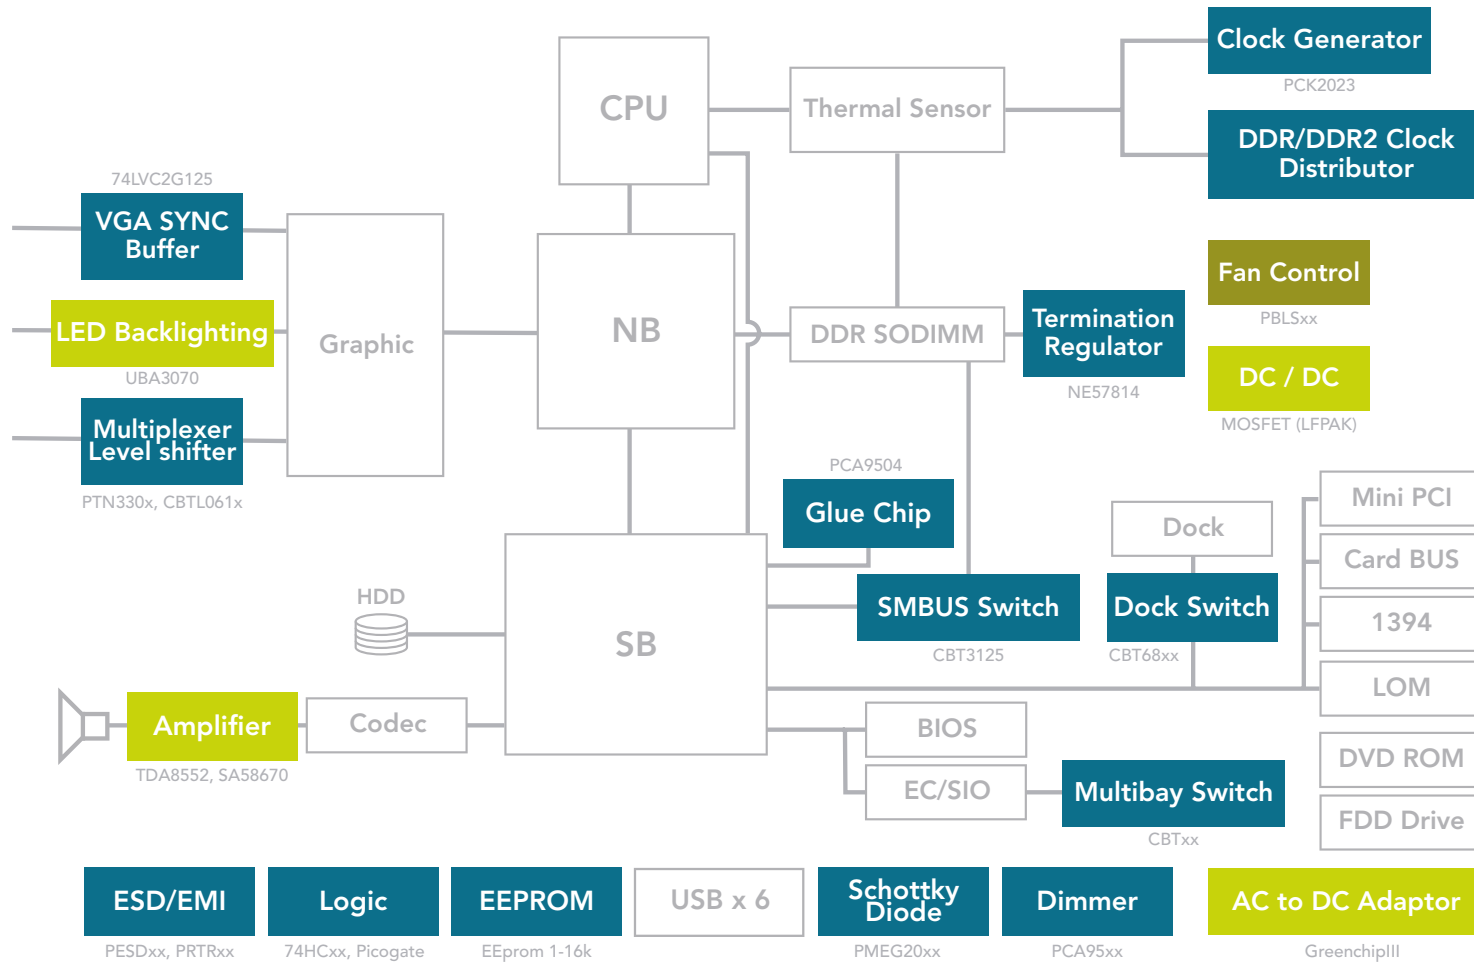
CPU

Thermal Sensor

Clock Generator
PCK2023

DDR/DDR2 Clock Distributor

74LVC2G125
VGA SYNC Buffer

LED Backlighting
UBA3070

Multiplexer Level shifter
PTN330x, CBTL061x

Graphic

NB

DDR SODIMM

Termination Regulator
NE57814

Fan Control
PBLSxx

DC / DC
MOSFET (LFPAK)

PCA9504
Glue Chip

Dock

Mini PCI

Card BUS

1394

LOM

SMBUS Switch
CBT3125

Dock Switch
CBT68xx

HDD

SB

Amplifier
TDA8552, SA58670

Codec

BIOS

EC/SIO

Multibay Switch
CBTxx

DVD ROM

FDD Drive

ESD/EMI
PESDxx, PRTRxx

Logic
74HCxx, Picogate

EEPROM
EEprom 1-16k

USB x 6

Schottky Diode
PMEG20xx

Dimmer
PCA95xx

AC to DC Adaptor
GreenchipIII